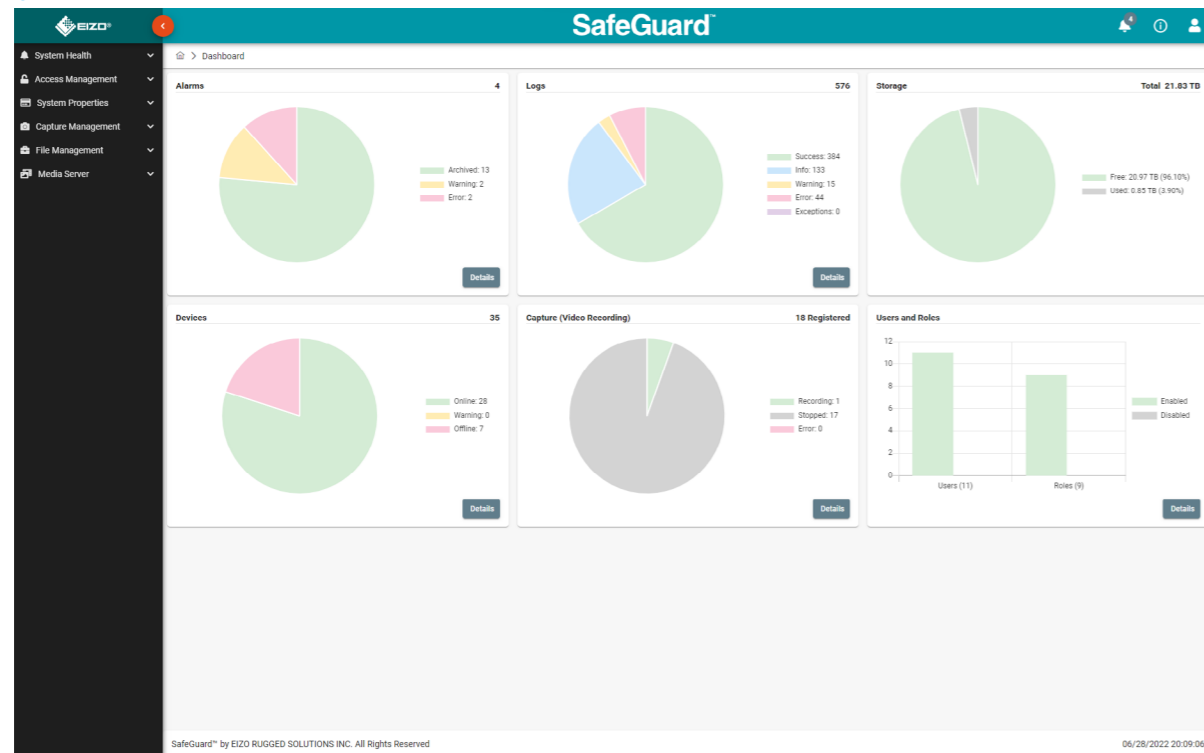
EIZO

SafeGuard™

4

System Health
Access Management
System Properties
Capture Management
File Management
Media Server

Dashboard

Alarms 4
Archived: 13
Warning: 2
Error: 2
Details

Logs 576
Success: 384
Info: 133
Warning: 15
Error: 44
Exceptions: 0
Details

Storage Total 21.83 TB
Free: 20.97 TB (96.10%)
Used: 0.85 TB (3.90%)

Devices 35
Online: 28
Warning: 0
Offline: 7
Details

Capture (Video Recording) 18 Registered
Recording: 1
Stopped: 17
Error: 0
Details

Users and Roles
12
10
8
6
4
2
0
Users (11)
Roles (9)
Enabled
Disabled
Details

SafeGuard™ by EIZO RUGGED SOLUTIONS INC. All Rights Reserved

06/28/2022 20:09:0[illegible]